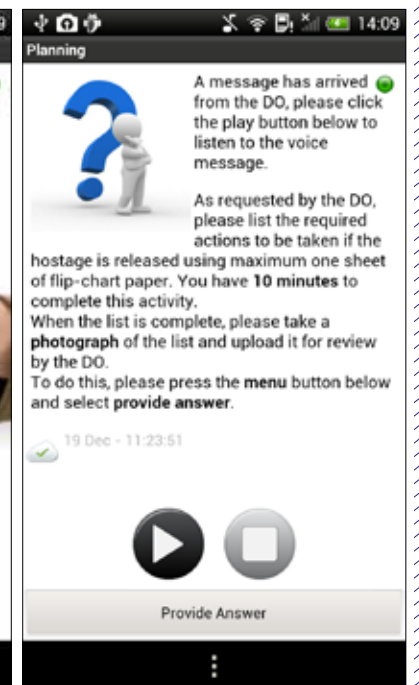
14:09

Planning

A message has arrived from the DO, please click the play button below to listen to the voice message.

As requested by the DO, please list the required actions to be taken if the hostage is released using maximum one sheet of flip-chart paper. You have **10 minutes** to complete this activity.
When the list is complete, please take a **photograph** of the list and **upload** it for review by the DO.
To do this, please press the **menu** button below and select **provide answer**.

19 Dec - 11:23:51

Provide Answer